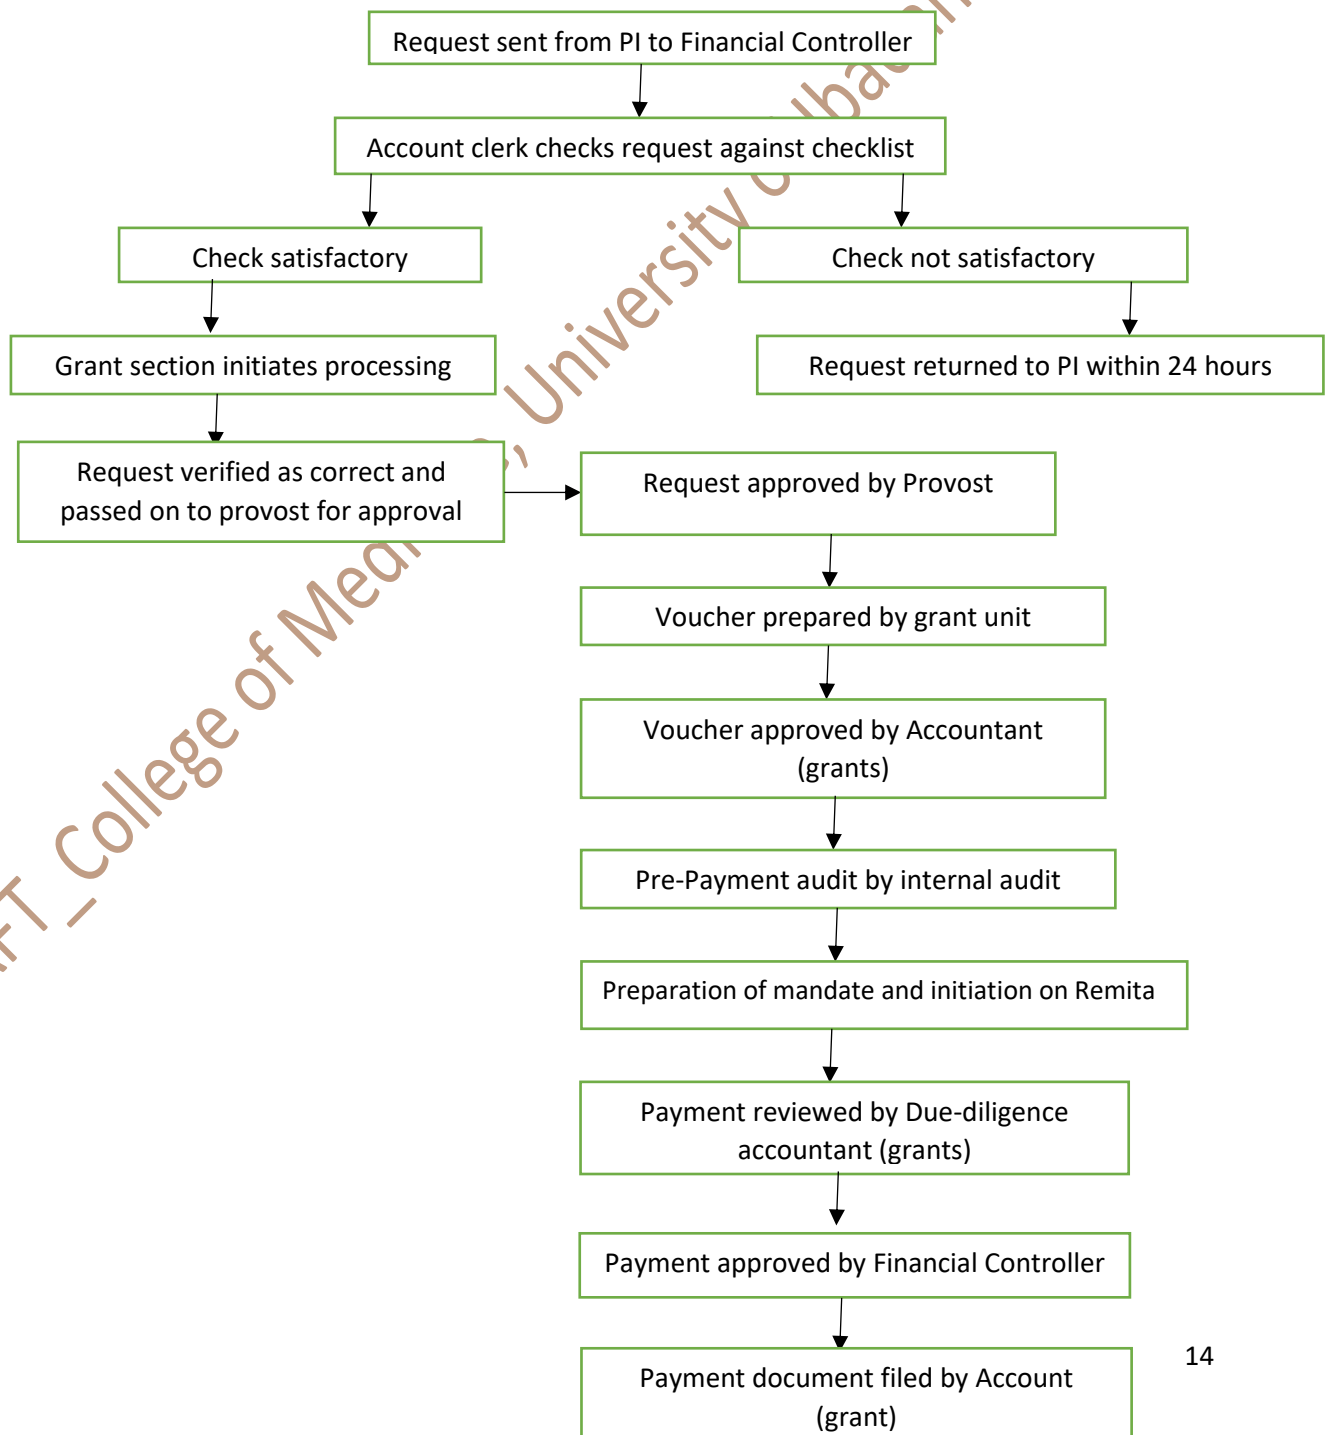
Request sent from PI to Financial Controller

Account clerk checks request against checklist

Check satisfactory

Check not satisfactory

Grant section initiates processing

Request returned to PI within 24 hours

Request verified as correct and passed on to provost for approval

Request approved by Provost

Voucher prepared by grant unit

Voucher approved by Accountant (grants)

Pre-Payment audit by internal audit

Preparation of mandate and initiation on Remita

Payment reviewed by Due-diligence accountant (grants)

Payment approved by Financial Controller

Payment document filed by Account (grant)

14

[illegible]T_College of Me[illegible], University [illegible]ba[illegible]